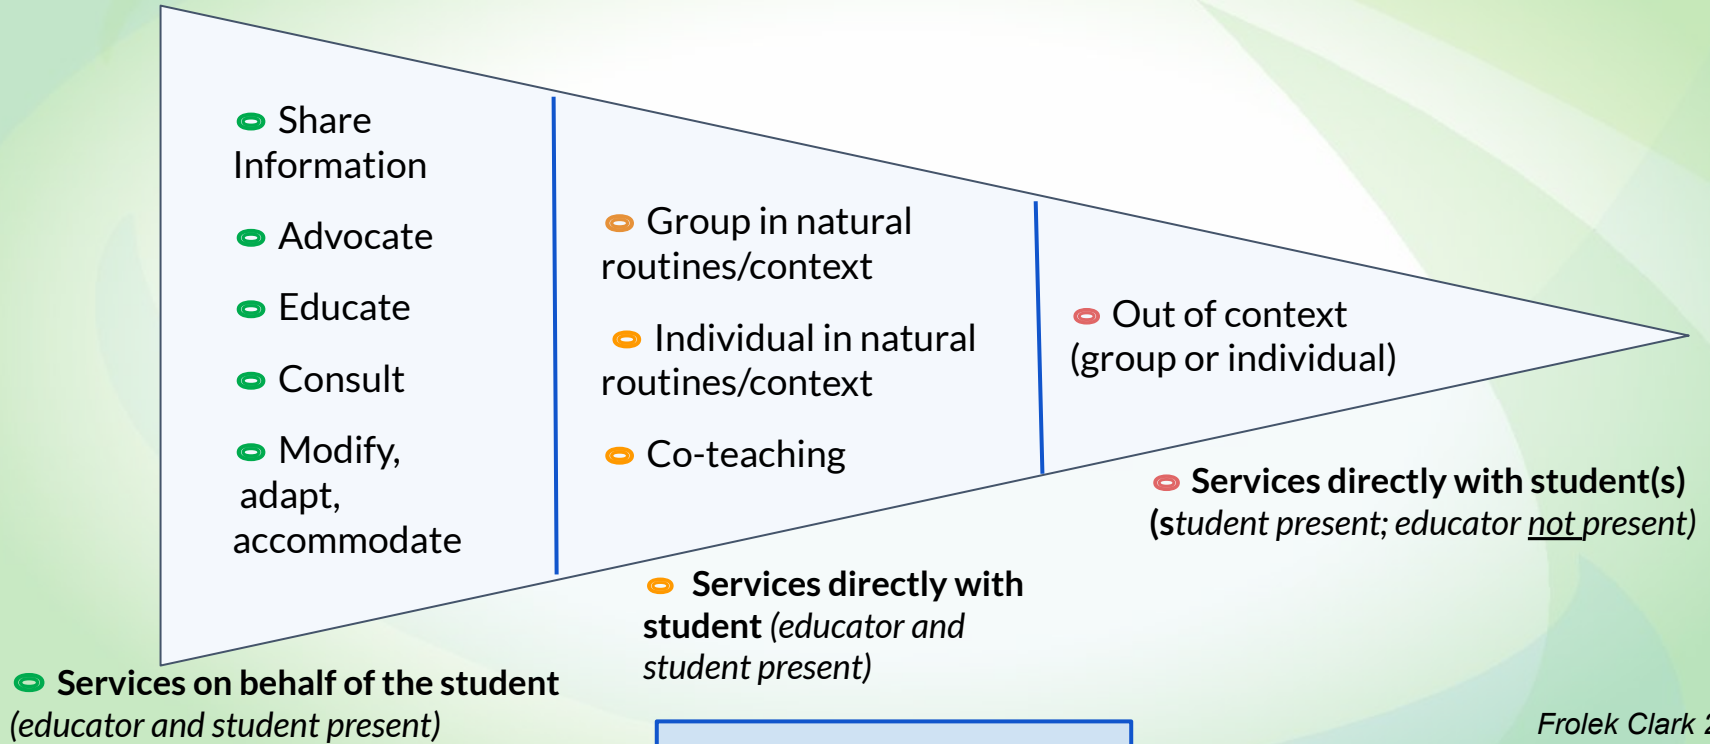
Share Information

Advocate

Educate

Consult

Modify, adapt, accommodate

Group in natural routines/context

Individual in natural routines/context

Co-teaching

Out of context (group or individual)

Services directly with student(s) (student present; educator not present)

Services directly with student (educator and student present)

Services on behalf of the student (educator and student present)

Frolek Clark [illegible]